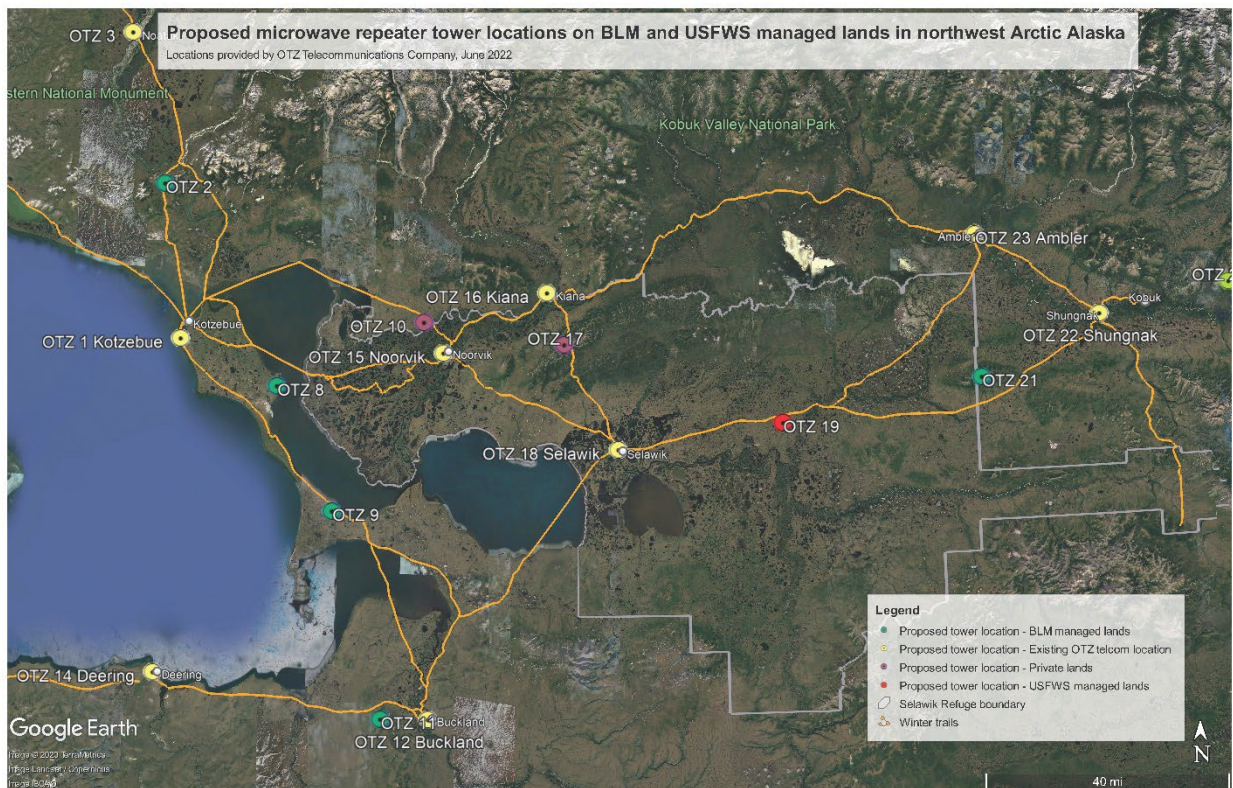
Proposed microwave repeater tower locations on BLM and USFWS managed lands in northwest Arctic Alaska
Locations provided by OTZ Telecommunications Company, June 2022

OTZ 3 Noatak
stern National Monument
Kobuk Valley National Park
OTZ 2
Ambler OTZ 23 Ambler
OTZ
OTZ 16 Kiana Kiana
Kobuk
Kotzebue
OTZ 10
Shungnak
OTZ 1 Kotzebue
OTZ 17
OTZ 22 Shungnak
OTZ 15 Noorvik Noorvik
OTZ 8
OTZ 21
OTZ 19
OTZ 18 Selawik Selawik
OTZ 9

Legend
Proposed tower location - BLM managed lands
Proposed tower location - Existing OTZ telcom location
Proposed tower location - Private lands
Proposed tower location - USFWS managed lands
Selawik Refuge boundary
Winter trails

OTZ 14 Deering Deering
Google Earth
OTZ 11 Buckland
OTZ 12 Buckland
Image © 2023 TerraMetrics
Image Landsat / Copernicus
Image IBCAO
N
40 mi